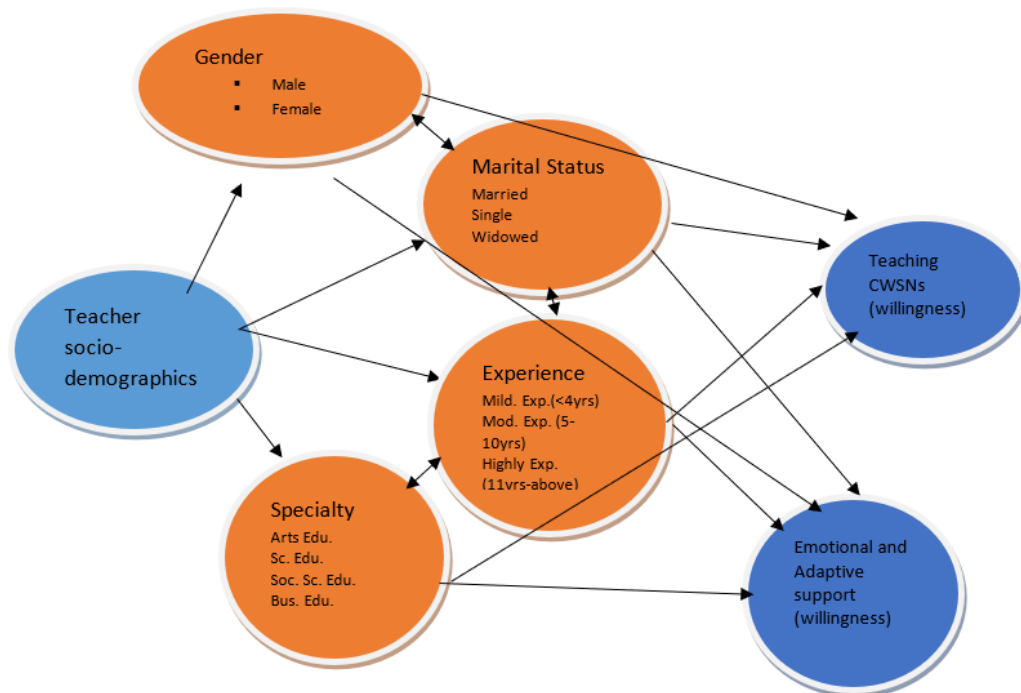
Gender
▪ Male
▪ Female

Marital Status
Married
Single
Widowed

Teacher socio-demographics

Teaching CWSNs (willingness)

Experience
Mild. Exp.(<4yrs)
Mod. Exp. (5-10yrs)
Highly Exp. (11vrs-above)

Specialty
Arts Edu.
Sc. Edu.
Soc. Sc. Edu.
Bus. Edu.

Emotional and Adaptive support (willingness)